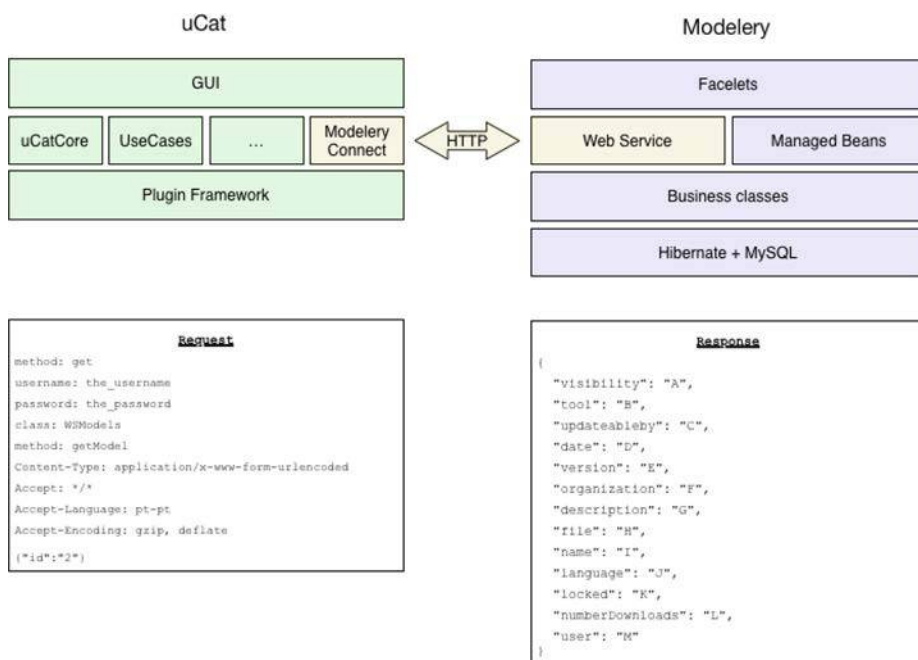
uCat

GUI

uCatCore

UseCases

...

Modelery Connect

Plugin Framework

HTTP

Modelery

Facelets

Web Service

Managed Beans

Business classes

Hibernate + MySQL

Request

method: get
username: the_username
password: the_password
class: WSModels
method: getModel
Content-Type: application/x-www-form-urlencoded
Accept: */*
Accept-Language: pt-pt
Accept-Encoding: gzip, deflate

{"id":"2"}

Response

{
"visibility": "A",
"tool": "B",
"updateableby": "C",
"date": "D",
"version": "E",
"organization": "F",
"description": "G",
"file": "H",
"name": "I",
"language": "J",
"locked": "K",
"numberDownloads": "L",
"user": "M"
}